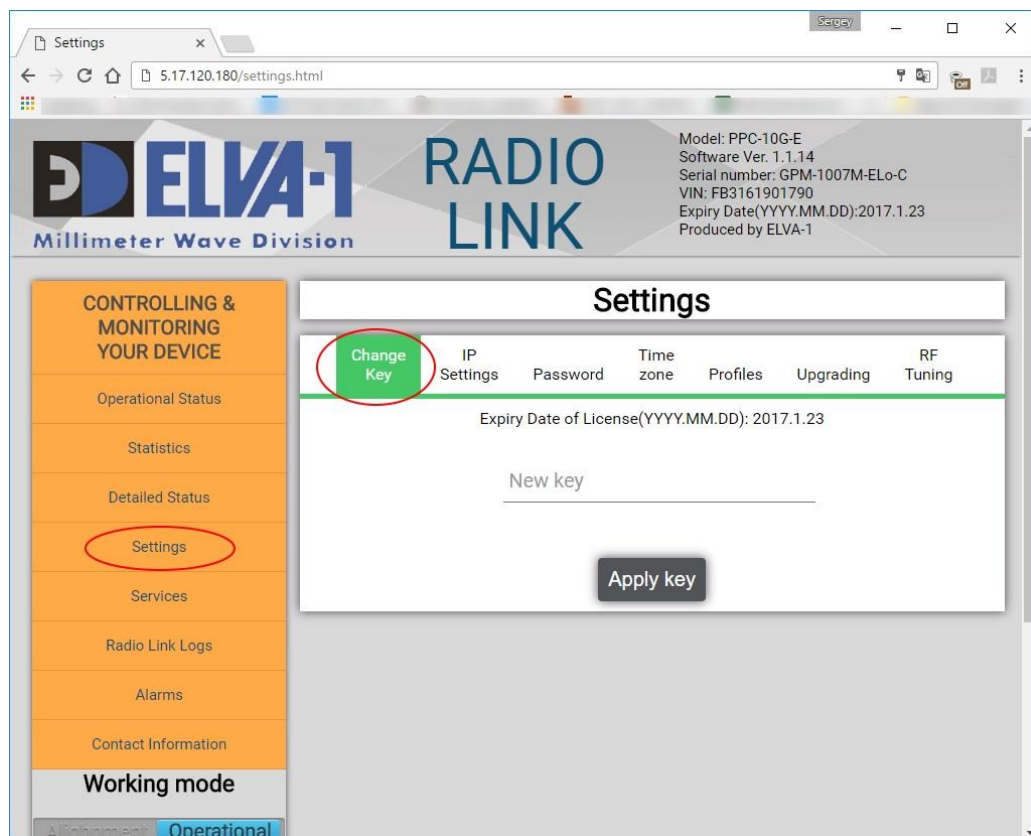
Settings ×

Sergey

5.17.120.180/settings.html

ELVA-1
Millimeter Wave Division

RADIO LINK

Model: PPC-10G-E
Software Ver. 1.1.14
Serial number: GPM-1007M-ELo-C
VIN: FB3161901790
Expiry Date(YYYY.MM.DD):2017.1.23
Produced by ELVA-1

CONTROLLING & MONITORING YOUR DEVICE

Operational Status

Statistics

Detailed Status

Settings

Services

Radio Link Logs

Alarms

Contact Information

Working mode

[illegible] Operational

Settings

Change Key | IP Settings | Password | Time zone | Profiles | Upgrading | RF Tuning

Expiry Date of License(YYYY.MM.DD): 2017.1.23

New key

Apply key